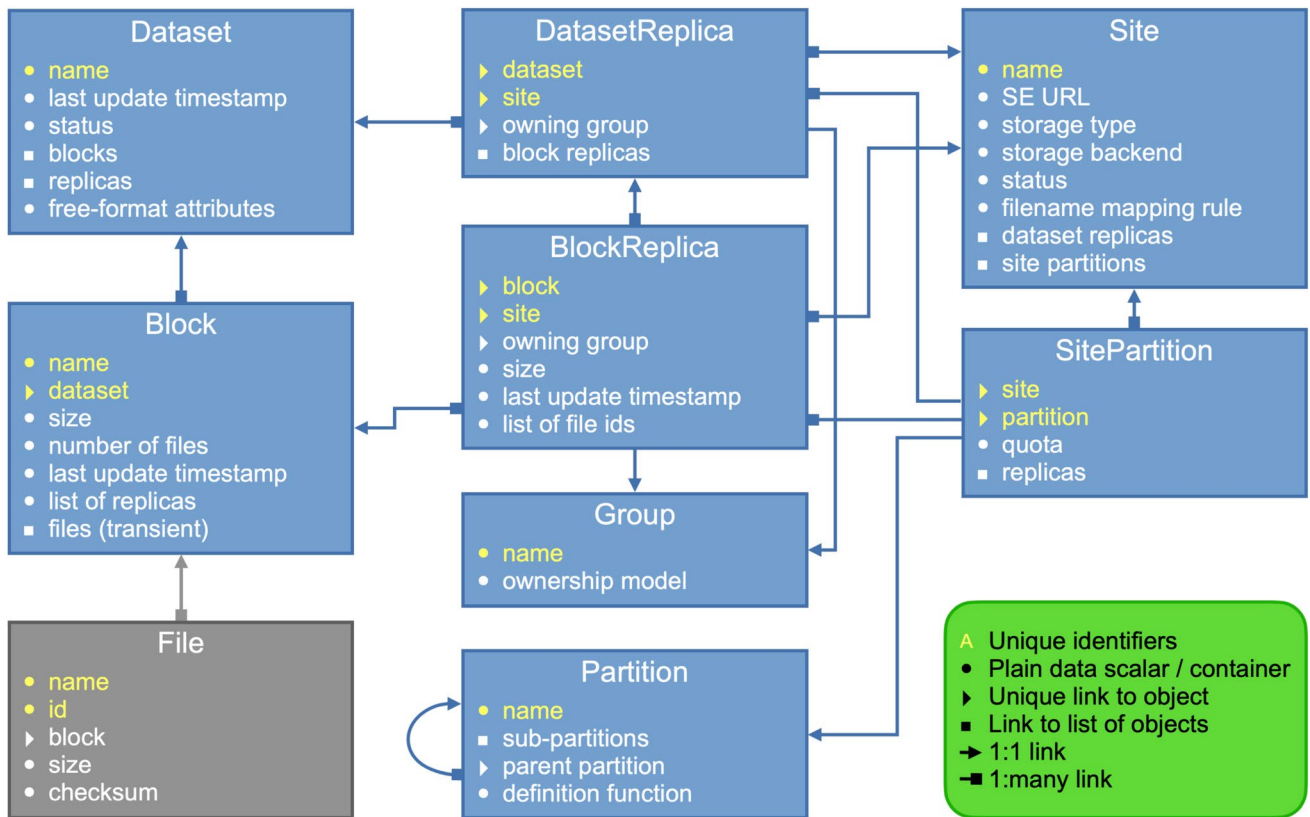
Dataset
- name
- last update timestamp
- status
- blocks
- replicas
- free-format attributes

DatasetReplica
- dataset
- site
- owning group
- block replicas

Site
- name
- SE URL
- storage type
- storage backend
- status
- filename mapping rule
- dataset replicas
- site partitions

Block
- name
- dataset
- size
- number of files
- last update timestamp
- list of replicas
- files (transient)

BlockReplica
- block
- site
- owning group
- size
- last update timestamp
- list of file ids

SitePartition
- site
- partition
- quota
- replicas

Group
- name
- ownership model

File
- name
- id
- block
- size
- checksum

Partition
- name
- sub-partitions
- parent partition
- definition function

A Unique identifiers
- Plain data scalar / container
- Unique link to object
- Link to list of objects
- 1:1 link
- 1:many link